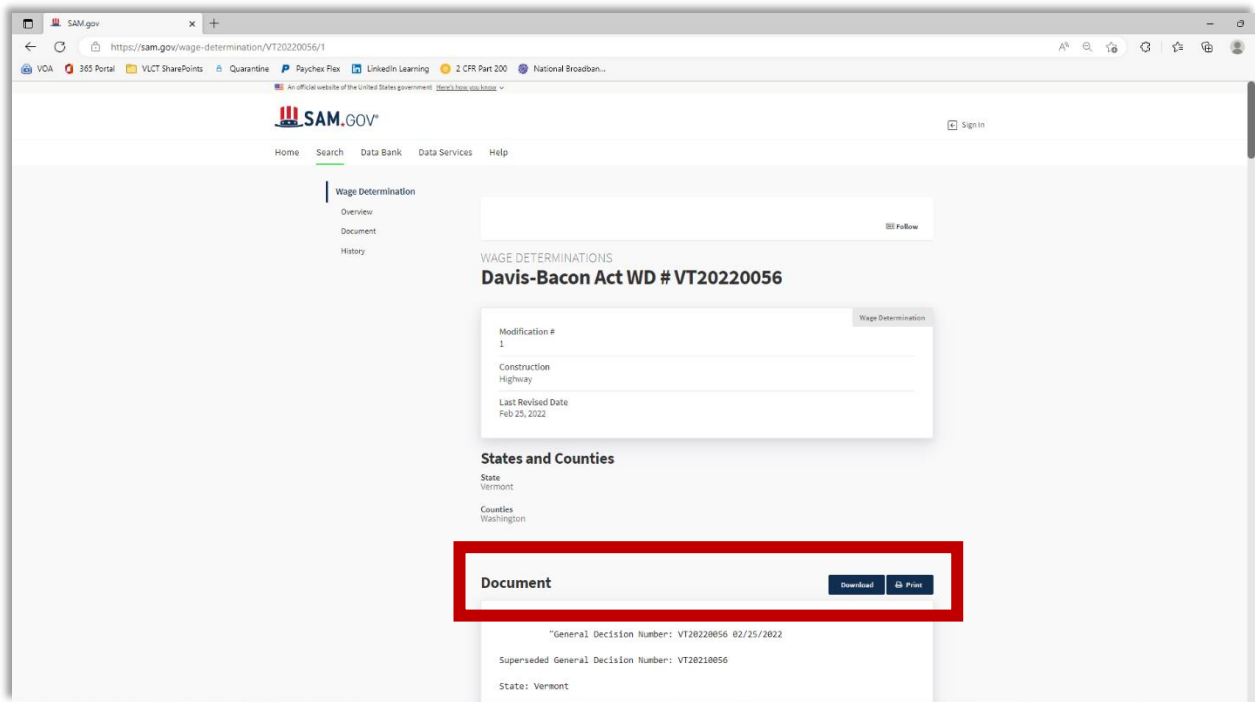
SAM.gov

https://sam.gov/wage-determination/VT20220056/1

VOA 365 Portal VLCT SharePoints Quarantine Paychex Flex LinkedIn Learning 2 CFR Part 200 National Broadban...

An official website of the United States government Here's how you know

SAM.GOV

Sign In

Home Search Data Bank Data Services Help

Wage Determination
Overview
Document
History

Follow

WAGE DETERMINATIONS
Davis-Bacon Act WD # VT20220056

Wage Determination

Modification #
1

Construction
Highway

Last Revised Date
Feb 25, 2022

States and Counties

State
Vermont

Counties
Washington

Document

Download Print

"General Decision Number: VT20220056 02/25/2022

Superseded General Decision Number: VT20210056

State: Vermont